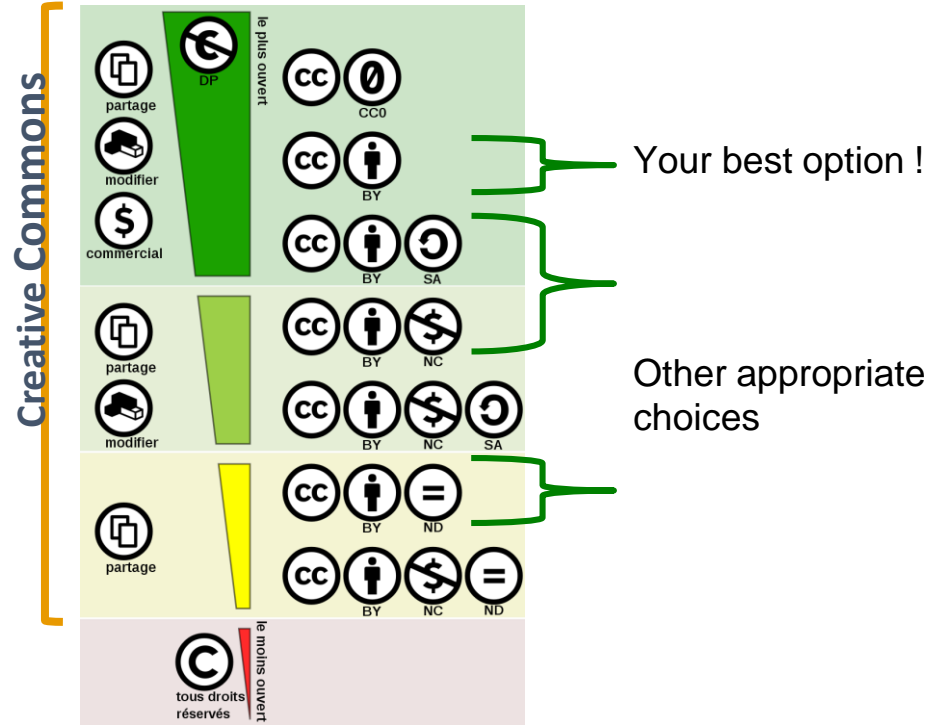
Creative Commons

partage
modifier
commercial

DP
le plus ouvert

CC0
BY
BY SA

partage
modifier

BY NC
BY NC SA

partage

BY ND
BY NC ND

tous droits réservés
le moins ouvert

Your best option !

Other appropriate choices